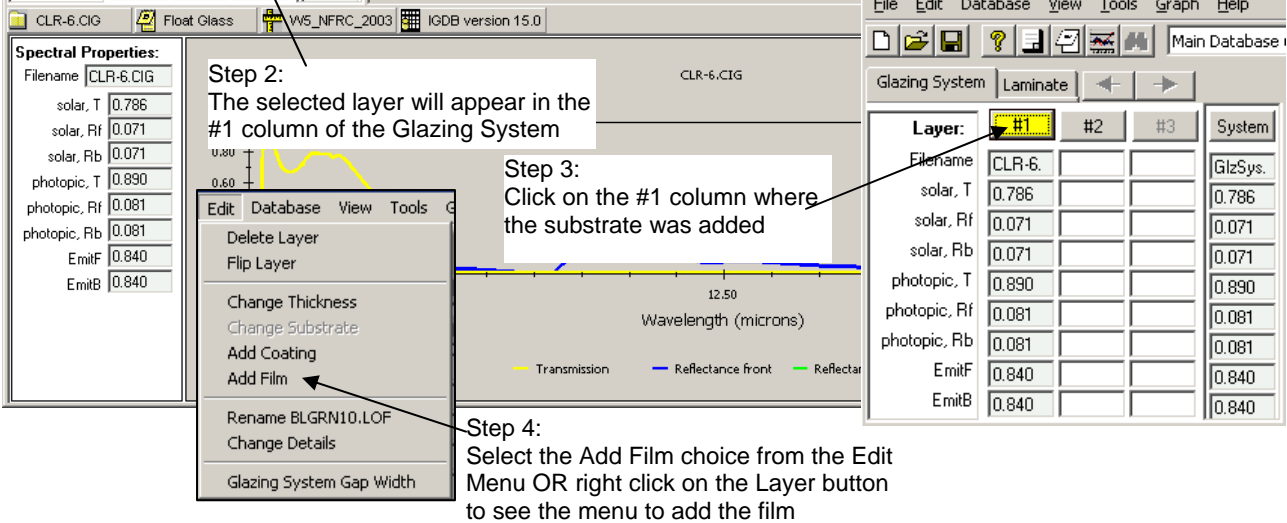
CLR-6.CIG Float Glass W5_NFRC_2003 IGDB version 15.0

Spectral Properties:
Filename CLR-6.CIG
solar, T 0.786
solar, Rf 0.071
solar, Rb 0.071
photopic, T 0.890
photopic, Rf 0.081
photopic, Rb 0.081
EmitF 0.840
EmitB 0.840

Step 2:
The selected layer will appear in the #1 column of the Glazing System

CLR-6.CIG

0.80
0.60

12.50
Wavelength (microns)

Transmission Reflectance front Reflectar

Edit Database View Tools G

Delete Layer
Flip Layer

Change Thickness
Change Substrate
Add Coating
Add Film

Rename BLGRN10.LOF
Change Details

Glazing System Gap Width

Step 3:
Click on the #1 column where the substrate was added

Step 4:
Select the Add Film choice from the Edit Menu OR right click on the Layer button to see the menu to add the film

File Edit Database View Tools Graph Help

Main Database

Glazing System Laminate

| Layer: | #1 | #2 | #3 | System |
|---|---|---|---|---|
| Filename | CLR-6. | | | GlzSys. |
| solar, T | 0.786 | | | 0.786 |
| solar, Rf | 0.071 | | | 0.071 |
| solar, Rb | 0.071 | | | 0.071 |
| photopic, T | 0.890 | | | 0.890 |
| photopic, Rf | 0.081 | | | 0.081 |
| photopic, Rb | 0.081 | | | 0.081 |
| EmitF | 0.840 | | | 0.840 |
| EmitB | 0.840 | | | 0.840 |